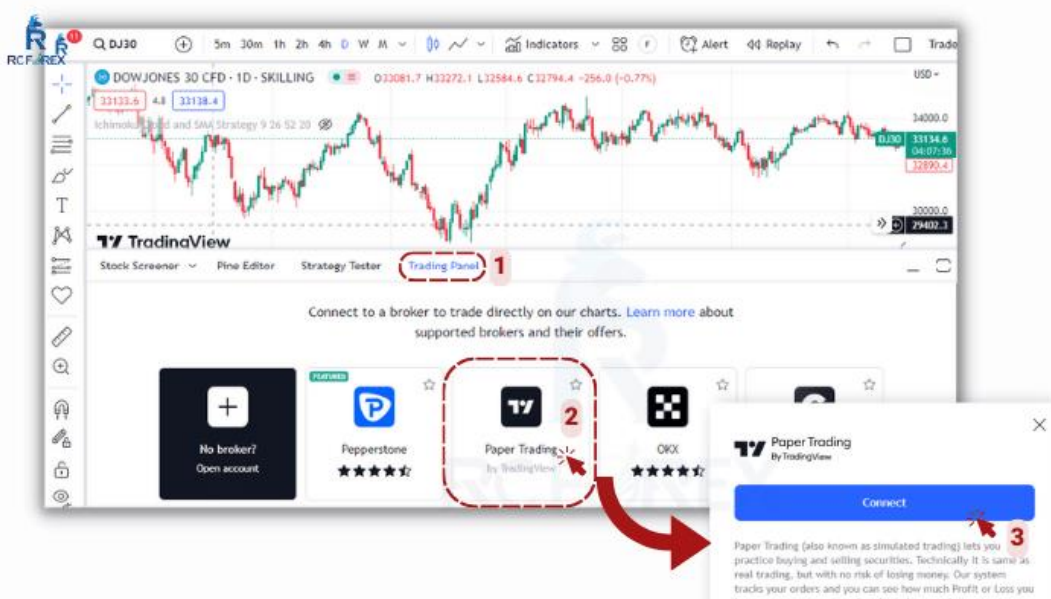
RC FOREX

DJ30 5m 30m 1h 2h 4h D W M Indicators Alert Replay Trade

DOWJONES 30 CFD · 1D · SKILLING O33081.7 H33272.1 L32584.6 C32794.4 −256.0 (−0.77%)

USD

33133.6 4.8 33138.4

Ichimoku Cloud and SMA Strategy 9 26 52 20

34000.0

DJ30 33134.6 04:07:36 32890.4

30000.0

29402.3

TradingView

Stock Screener Pine Editor Strategy Tester Trading Panel 1

Connect to a broker to trade directly on our charts. Learn more about supported brokers and their offers.

No broker? Open account

FEATURED

Pepperstone

Paper Trading By TradingView 2

OKX

Paper Trading By TradingView

Connect 3

Paper Trading (also known as simulated trading) lets you practice buying and selling securities. Technically it is same as real trading, but with no risk of losing money. Our system tracks your orders and you can see how much Profit or Loss you